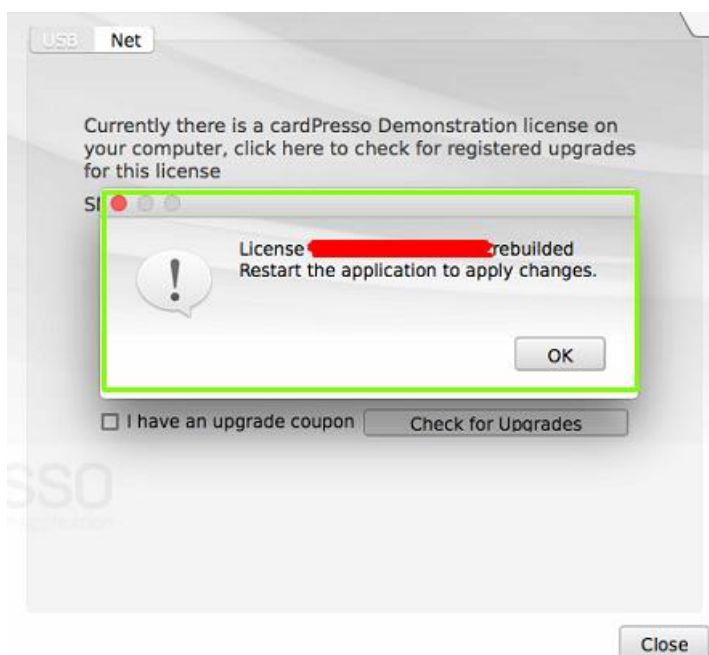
USB Net

Currently there is a cardPresso Demonstration license on your computer, click here to check for registered upgrades for this license

SI

License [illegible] rebuilded
Restart the application to apply changes.

OK

I have an upgrade coupon Check for Upgrades

SSO

Close